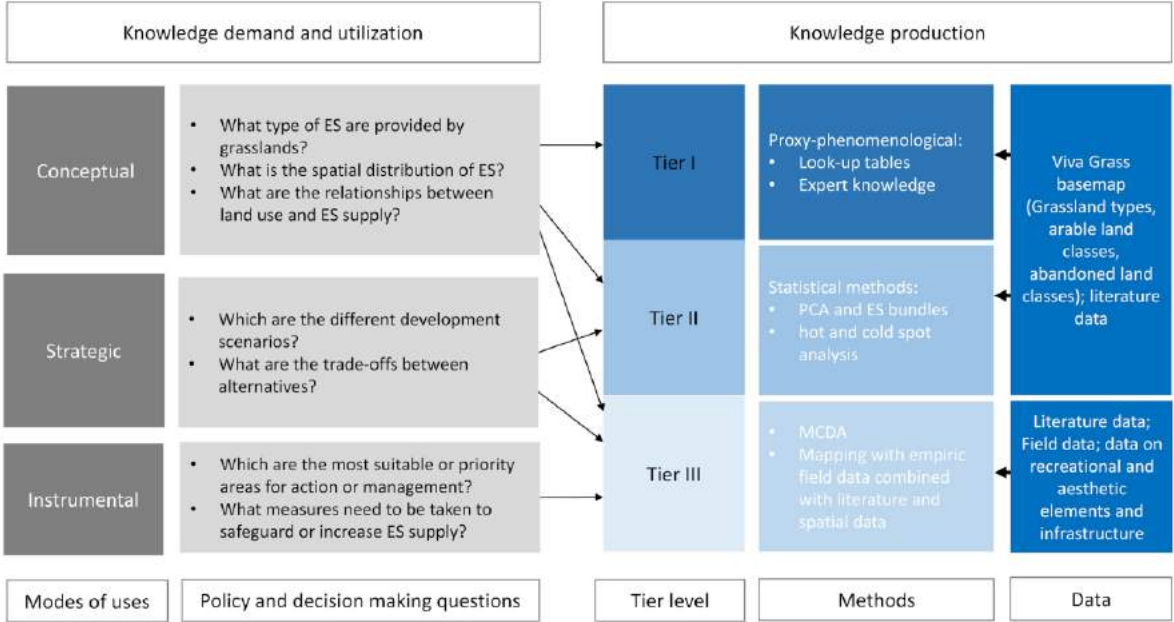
Knowledge demand and utilization

Knowledge production

Conceptual

- What type of ES are provided by grasslands?
- What is the spatial distribution of ES?
- What are the relationships between land use and ES supply?

Strategic

- Which are the different development scenarios?
- What are the trade-offs between alternatives?

Instrumental

- Which are the most suitable or priority areas for action or management?
- What measures need to be taken to safeguard or increase ES supply?

Tier I

Tier II

Tier III

Proxy-phenomenological:
- Look-up tables
- Expert knowledge

Statistical methods:
- PCA and ES bundles
- hot and cold spot analysis

- MCDA
- Mapping with empiric field data combined with literature and spatial data

Viva Grass basemap (Grassland types, arable land classes, abandoned land classes); literature data

Literature data; Field data; data on recreational and aesthetic elements and infrastructure

Modes of uses

Policy and decision making questions

Tier level

Methods

Data